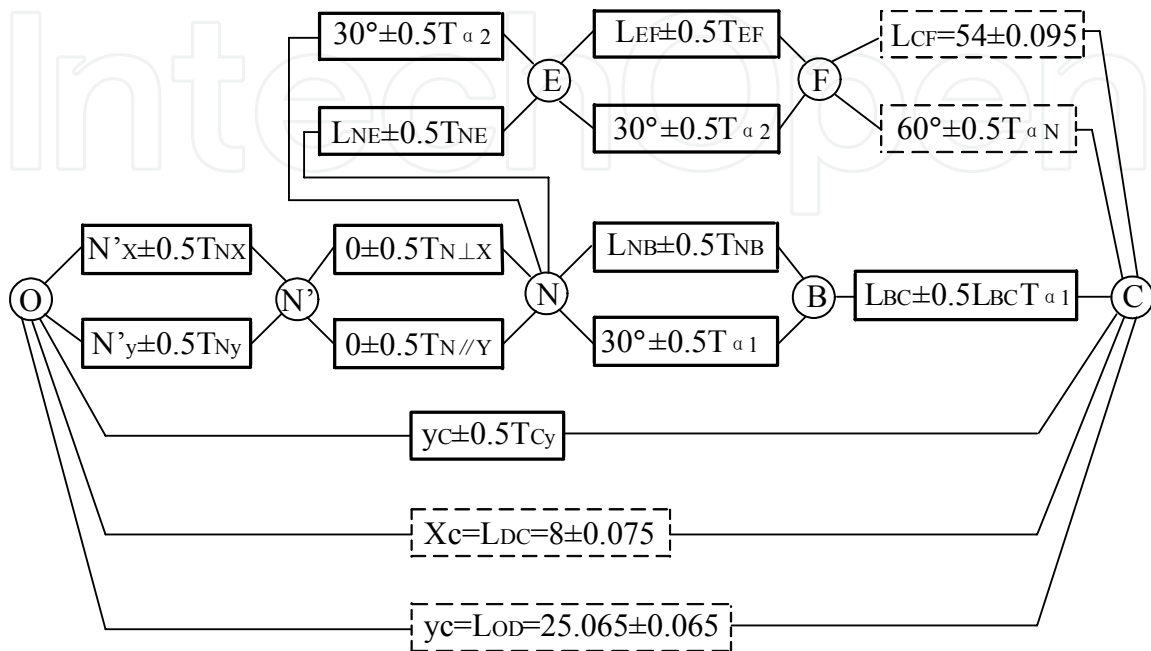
IntechOpen

$30° \pm 0.5T_{\alpha 2}$

E

$L_{EF} \pm 0.5T_{EF}$

F

$L_{CF}=54 \pm 0.095$

$L_{NE} \pm 0.5T_{NE}$

$30° \pm 0.5T_{\alpha 2}$

$60° \pm 0.5T_{\alpha N}$

O

$N'_x \pm 0.5T_{NX}$

$N'_y \pm 0.5T_{Ny}$

N'

$0 \pm 0.5T_{N \perp X}$

$0 \pm 0.5T_{N // Y}$

N

$L_{NB} \pm 0.5T_{NB}$

$30° \pm 0.5T_{\alpha 1}$

B

$L_{BC} \pm 0.5L_{BC}T_{\alpha 1}$

C

$y_C \pm 0.5T_{Cy}$

$Xc=L_{DC}=8 \pm 0.075$

$yc=L_{OD}=25.065 \pm 0.065$